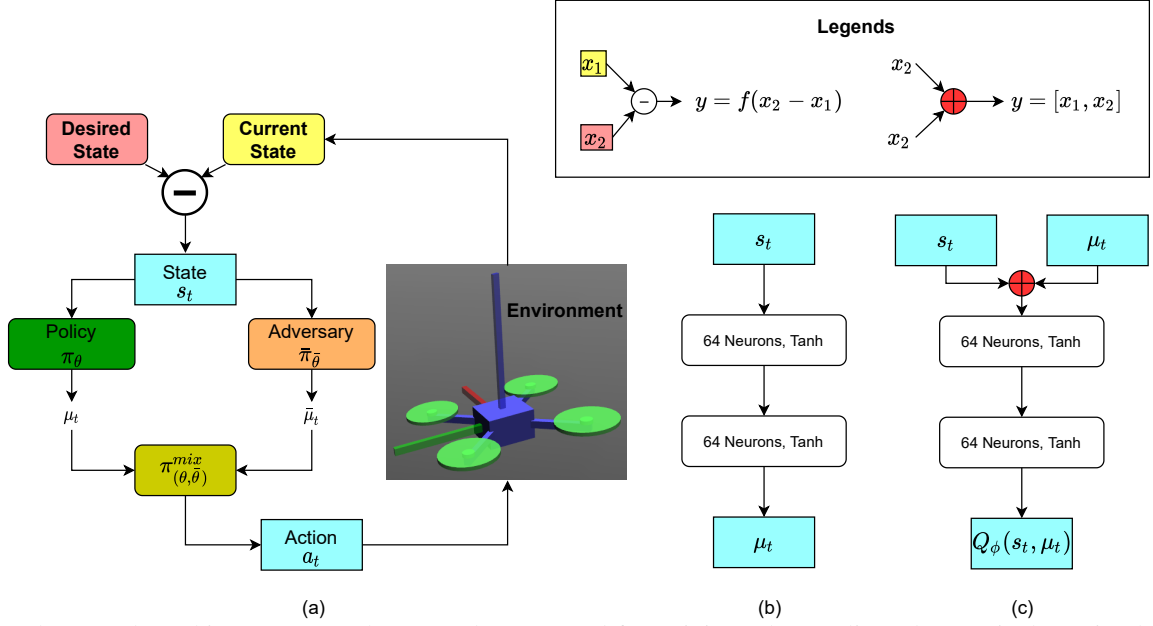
Legends

$x_1$

$x_2$

$y = f(x_2 - x_1)$

$x_2$

$x_2$

$y = [x_1, x_2]$

Desired State

Current State

State $s_t$

Policy $\pi_\theta$

Adversary $\bar{\pi}_{\bar{\theta}}$

$\mu_t$

$\bar{\mu}_t$

$\pi^{mix}_{(\theta,\bar{\theta})}$

Action $a_t$

Environment

$s_t$

64 Neurons, Tanh

64 Neurons, Tanh

$\mu_t$

$s_t$

$\mu_t$

64 Neurons, Tanh

64 Neurons, Tanh

$Q_\phi(s_t, \mu_t)$

(a)

(b)

(c)